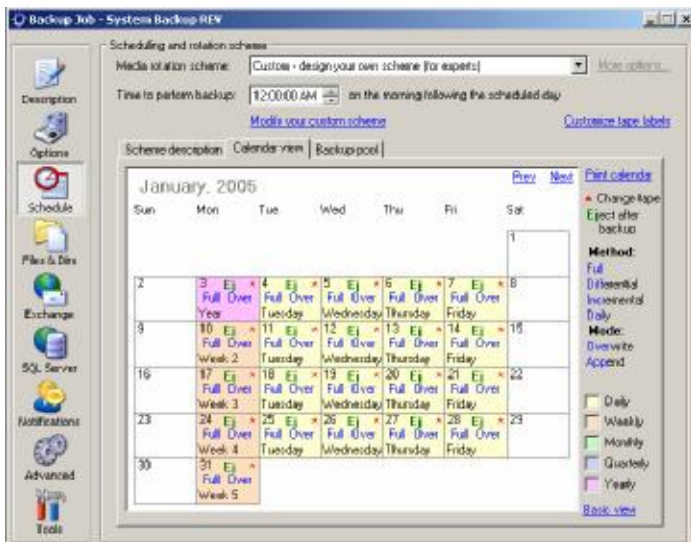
Backup Job - System Backup REV

Description
Options
Schedule
Files & Dirs
Exchange
SQL Server
Notifications
Advanced
Tools

Scheduling and rotation scheme
Media rotation scheme: Custom - design your own scheme (for experts)
More options...
Time to perform backup: 12:00:00 AM on the morning following the scheduled day
Modify your custom scheme
Customize tape labels

Scheme description | Calendar view | Backup pool

January, 2005
Prev Next
Print calendar

| Sun | Mon | Tue | Wed | Thu | Fri | Sat |
|---|---|---|---|---|---|---|
| | | | | | | 1 |
| 2 | 3 Ej * Full Over Year | 4 Ej * Full Over Tuesday | 5 Ej * Full Over Wednesday | 6 Ej * Full Over Thursday | 7 Ej * Full Over Friday | 8 |
| 9 | 10 Ej * Full Over Week 2 | 11 Ej * Full Over Tuesday | 12 Ej * Full Over Wednesday | 13 Ej * Full Over Thursday | 14 Ej * Full Over Friday | 15 |
| 16 | 17 Ej * Full Over Week 3 | 18 Ej * Full Over Tuesday | 19 Ej * Full Over Wednesday | 20 Ej * Full Over Thursday | 21 Ej * Full Over Friday | 22 |
| 23 | 24 Ej * Full Over Week 4 | 25 Ej * Full Over Tuesday | 26 Ej * Full Over Wednesday | 27 Ej * Full Over Thursday | 28 Ej * Full Over Friday | 29 |
| 30 | 31 Ej * Full Over Week 5 | | | | | |

* Change tape
Eject after backup
Method:
Full
Differential
Incremental
Daily
Mode:
Overwrite
Append

Daily
Weekly
Monthly
Quarterly
Yearly

Basic view